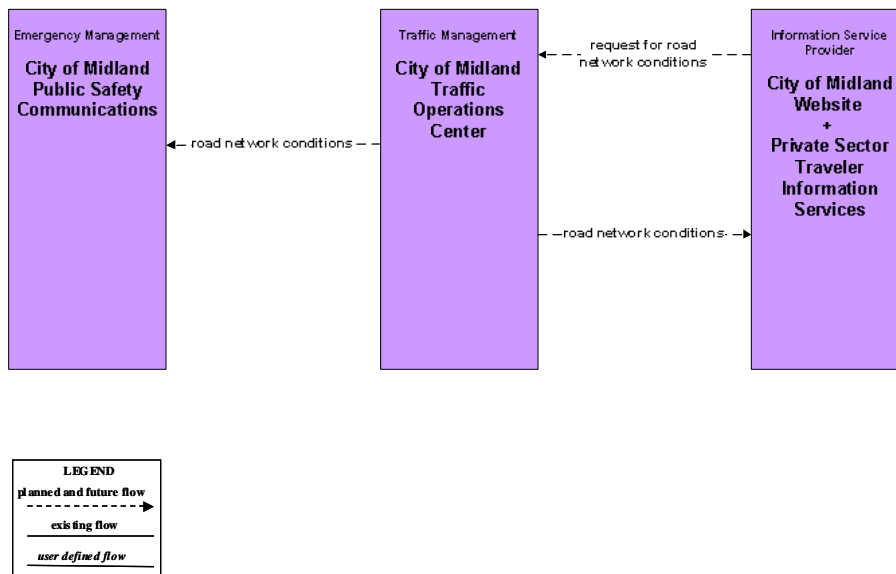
Emergency Management

City of Midland Public Safety Communications

Traffic Management

City of Midland Traffic Operations Center

Information Service Provider

City of Midland Website + Private Sector Traveler Information Services

request for road network conditions

road network conditions

road network conditions

LEGEND

planned and future flow

existing flow

user defined flow